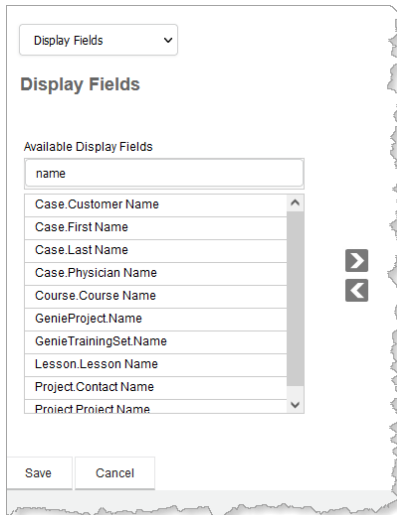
Display Fields

Display Fields

Available Display Fields

name

Case.Customer Name
Case.First Name
Case.Last Name
Case.Physician Name
Course.Course Name
GenieProject.Name
GenieTrainingSet.Name
Lesson.Lesson Name
Project.Contact Name
Project.Project Name

Save
Cancel